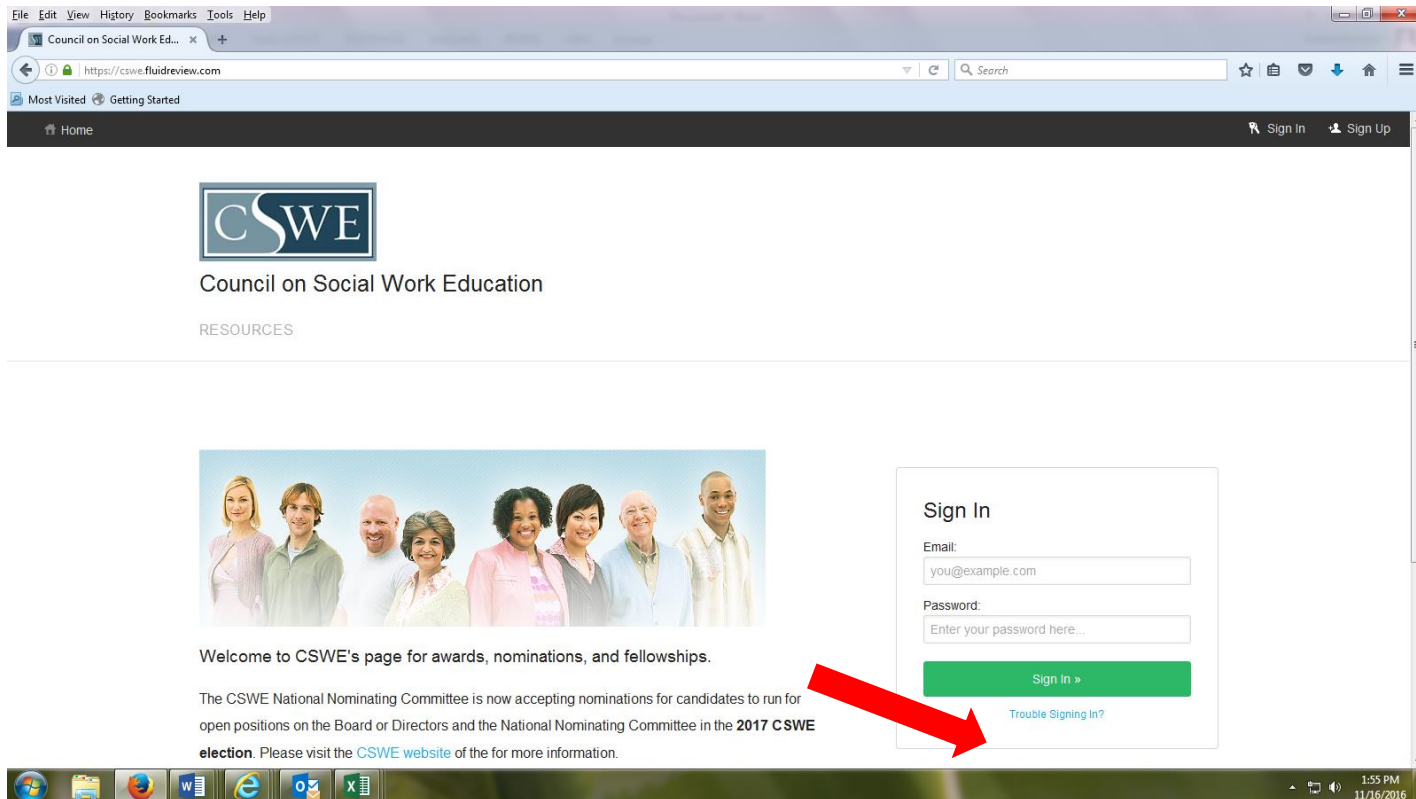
File Edit View History Bookmarks Tools Help

Council on Social Work Ed... ×

https://cswe.fluidreview.com

Search

Most Visited Getting Started

Home

Sign In Sign Up

CSWE

Council on Social Work Education

RESOURCES

Welcome to CSWE's page for awards, nominations, and fellowships.

The CSWE National Nominating Committee is now accepting nominations for candidates to run for open positions on the Board or Directors and the National Nominating Committee in the **2017 CSWE election**. Please visit the CSWE website of the for more information.

Sign In

Email:

you@example.com

Password:

Enter your password here...

Sign In »

Trouble Signing In?

1:55 PM
11/16/2016